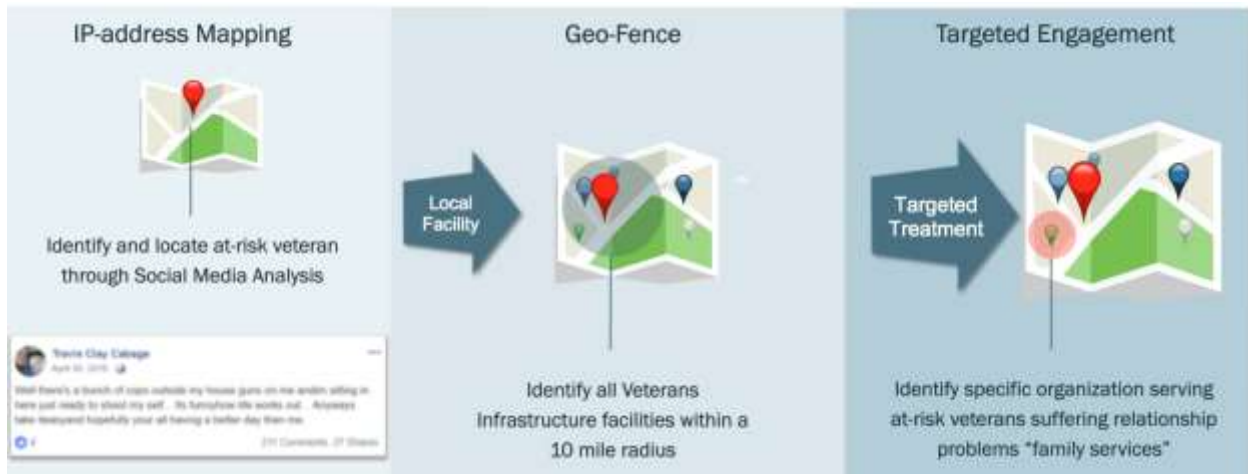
IP-address Mapping

Identify and locate at-risk veteran through Social Media Analysis

Travis Clay Cabage
April 30, 2018

Well there's a bunch of cops outside my house guns on me andim sitting in here just ready to shoot my self .. Its funnyhow life works out .. Anyways take itieasyand hopefully your all having a better day then me.

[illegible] Comments, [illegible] Shares

Geo-Fence

Local Facility

Identify all Veterans Infrastructure facilities within a 10 mile radius

Targeted Engagement

Targeted Treatment

Identify specific organization serving at-risk veterans suffering relationship problems "family services"